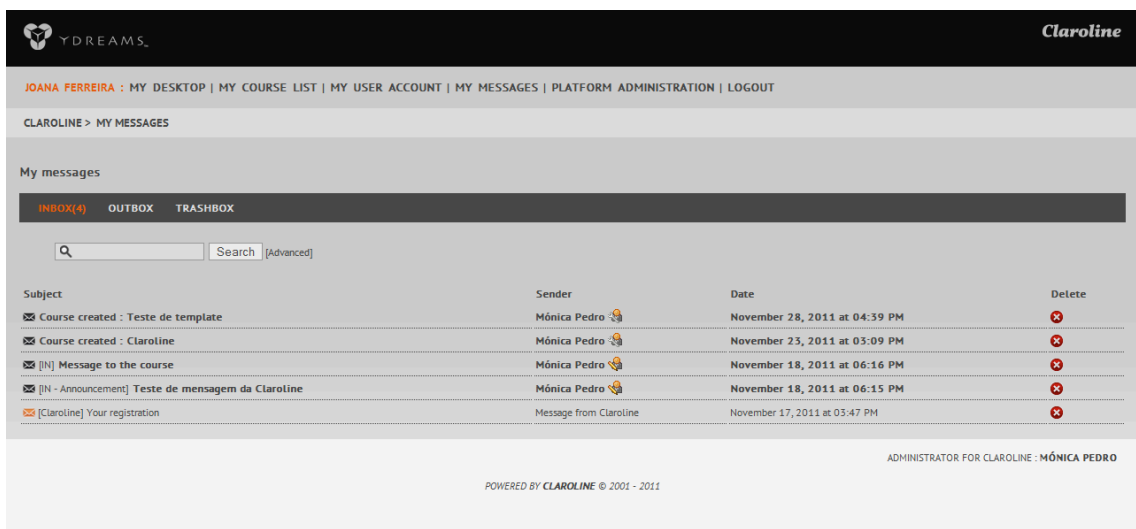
YDREAMS

Claroline

JOANA FERREIRA : MY DESKTOP | MY COURSE LIST | MY USER ACCOUNT | MY MESSAGES | PLATFORM ADMINISTRATION | LOGOUT

CLAROLINE > MY MESSAGES

My messages

INBOX(4) OUTBOX TRASHBOX

Search [Advanced]

| Subject | Sender | Date | Delete |
|---|---|---|---|
| Course created : Teste de template | Mónica Pedro | November 28, 2011 at 04:39 PM | |
| Course created : Claroline | Mónica Pedro | November 23, 2011 at 03:09 PM | |
| [IN] Message to the course | Mónica Pedro | November 18, 2011 at 06:16 PM | |
| [IN - Announcement] Teste de mensagem da Claroline | Mónica Pedro | November 18, 2011 at 06:15 PM | |
| [Claroline] Your registration | Message from Claroline | November 17, 2011 at 03:47 PM | |

ADMINISTRATOR FOR CLAROLINE : MÓNICA PEDRO

POWERED BY CLAROLINE © 2001 - 2011